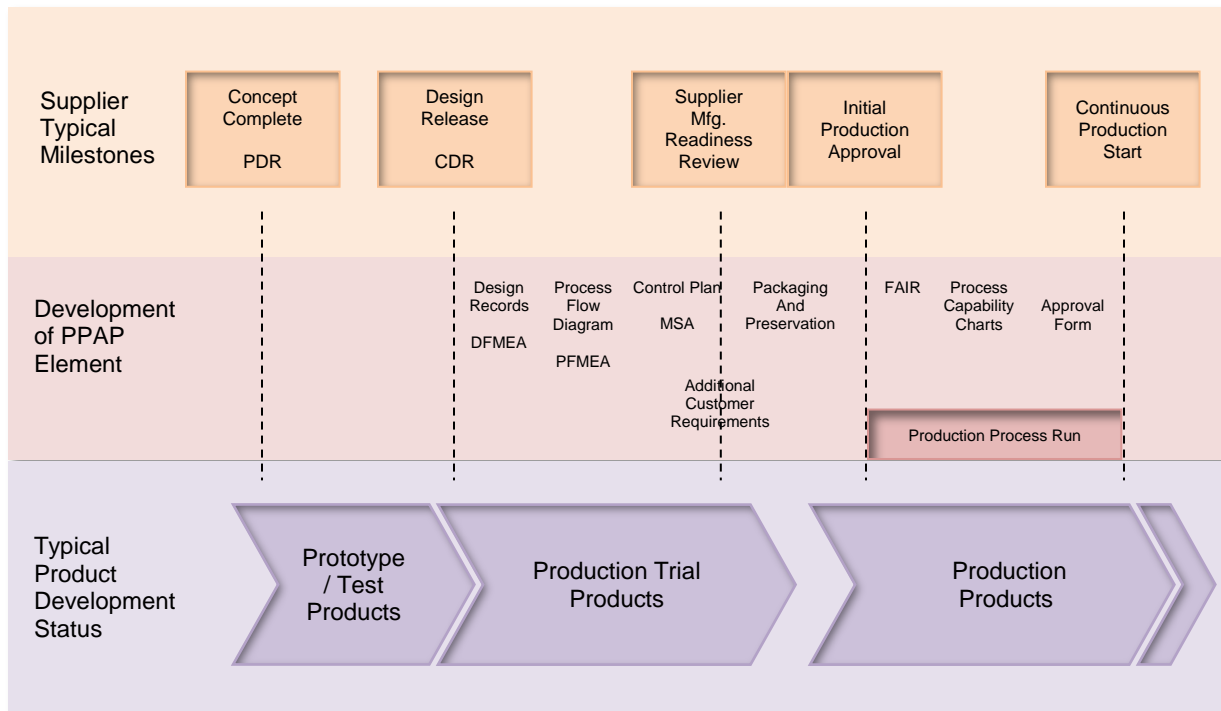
Supplier Typical Milestones

Concept Complete

PDR

Design Release

CDR

Supplier Mfg. Readiness Review

Initial Production Approval

Continuous Production Start

Development of PPAP Element

Design Records

DFMEA

Process Flow Diagram

PFMEA

Control Plan

MSA

Additional Customer Requirements

Packaging And Preservation

FAIR

Process Capability Charts

Approval Form

Production Process Run

Typical Product Development Status

Prototype / Test Products

Production Trial Products

Production Products